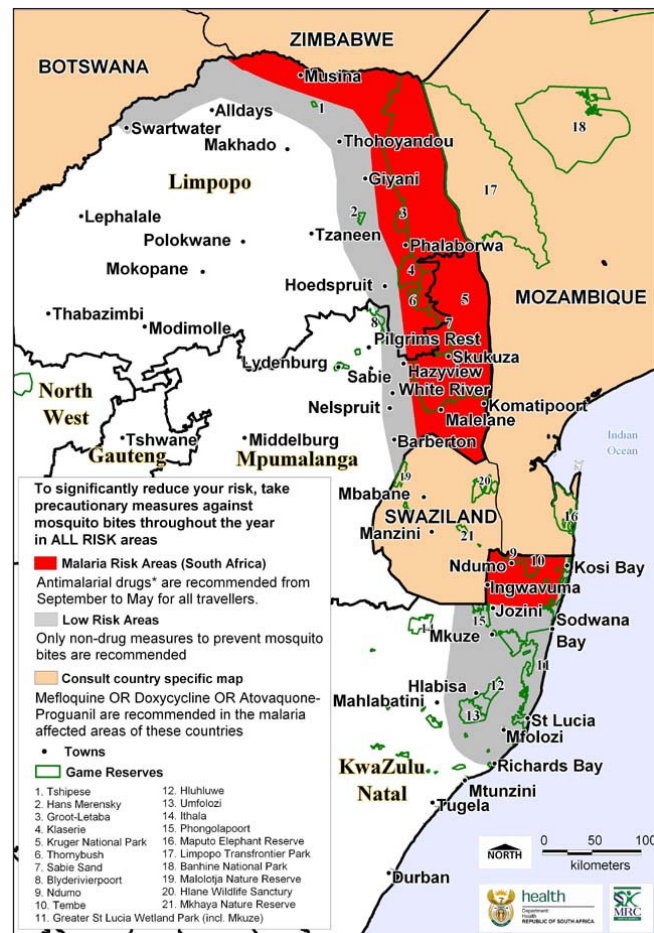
ZIMBABWE
BOTSWANA
Musina
1
Alldays
Swartwater
Makhado
Thohoyandou
18
Limpopo
Giyani
17
Lephalale
2
3
Polokwane
Tzaneen
Phalaborwa
Mokopane
4
Hoedspruit
6
5
MOZAMBIQUE
Thabazimbi
Modimolle
8
7
Pilgrims Rest
Lydenburg
Skukuza
Hazyview
Sabie
North West
White River
Nelspruit
Malelane
Komatipoort
Tshwane
Middelburg
Barberton
Indian Ocean
Gauteng
Mpumalanga
19
20
Mbabane
SWAZILAND
16
Manzini
21
9
10
Ndumo
Kosi Bay
Ingwavuma
Jozini
Sodwana Bay
15
Mkuze
14
11
Hlabisa
12
Mahlabatini
13
St Lucia
Mfolozi
KwaZulu-Natal
Richards Bay
Mtunzini
Tugela
Durban

To significantly reduce your risk, take precautionary measures against mosquito bites throughout the year in ALL RISK areas

Malaria Risk Areas (South Africa)
Antimalarial drugs* are recommended from September to May for all travellers.

Low Risk Areas
Only non-drug measures to prevent mosquito bites are recommended

Consult country specific map
Mefloquine OR Doxycycline OR Atovaquone-Proguanil are recommended in the malaria affected areas of these countries

Towns
Game Reserves

1. Tshipese
2. Hans Merensky
3. Groot-Letaba
4. Klaserie
5. Kruger National Park
6. Thornybush
7. Sabie Sand
8. Blyderivierpoort
9. Ndumo
10. Tembe
11. Greater St Lucia Wetland Park (incl. Mkuze)
12. Hluhluwe
13. Umfolozi
14. Ithala
15. Phongolapoort
16. Maputo Elephant Reserve
17. Limpopo Transfrontier Park
18. Banhine National Park
19. Malolotja Nature Reserve
20. Hlane Wildlife Sanctuary
21. Mkhaya Nature Reserve

NORTH
0 50 100
kilometers

health
Department: Health
REPUBLIC OF SOUTH AFRICA
MRC